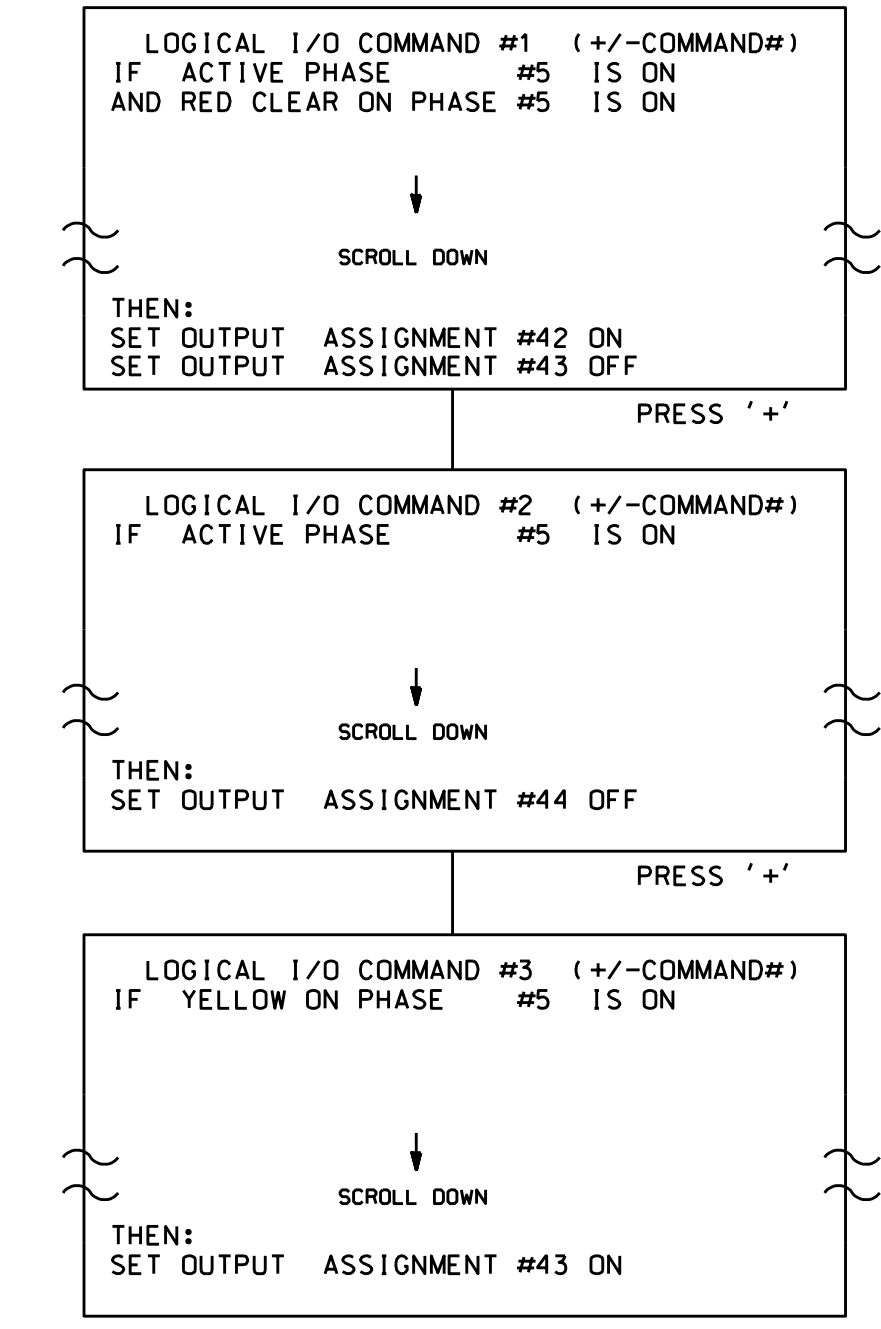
LOGICAL I/O COMMAND #1 (+/-COMMAND#)
IF ACTIVE PHASE #5 IS ON
AND RED CLEAR ON PHASE #5 IS ON

SCROLL DOWN

THEN:
SET OUTPUT ASSIGNMENT #42 ON
SET OUTPUT ASSIGNMENT #43 OFF

PRESS '+'

LOGICAL I/O COMMAND #2 (+/-COMMAND#)
IF ACTIVE PHASE #5 IS ON

SCROLL DOWN

THEN:
SET OUTPUT ASSIGNMENT #44 OFF

PRESS '+'

LOGICAL I/O COMMAND #3 (+/-COMMAND#)
IF YELLOW ON PHASE #5 IS ON

SCROLL DOWN

THEN:
SET OUTPUT ASSIGNMENT #43 ON